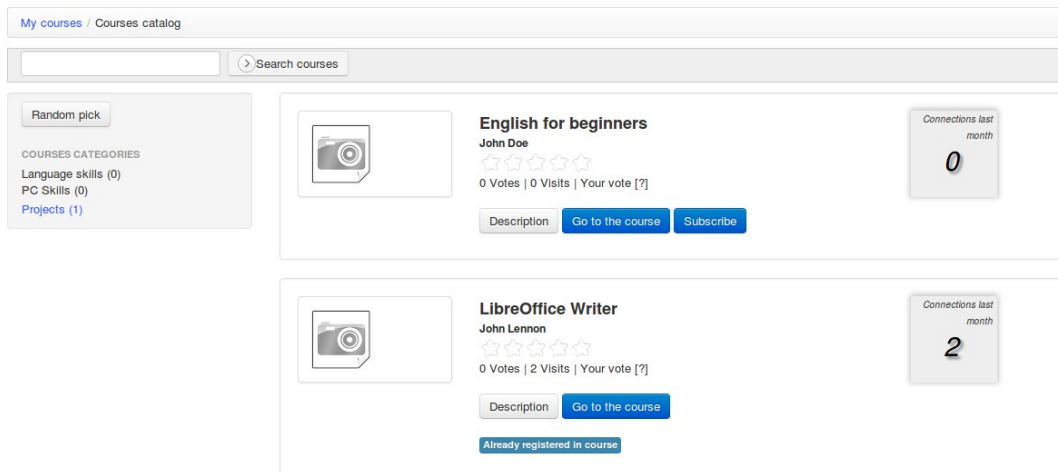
My courses / Courses catalog

Search courses

Random pick

COURSES CATEGORIES
Language skills (0)
PC Skills (0)
Projects (1)

English for beginners
John Doe
0 Votes | 0 Visits | Your vote [?]

Description Go to the course Subscribe

Connections last month
0

LibreOffice Writer
John Lennon
0 Votes | 2 Visits | Your vote [?]

Description Go to the course

Already registered in course

Connections last month
2